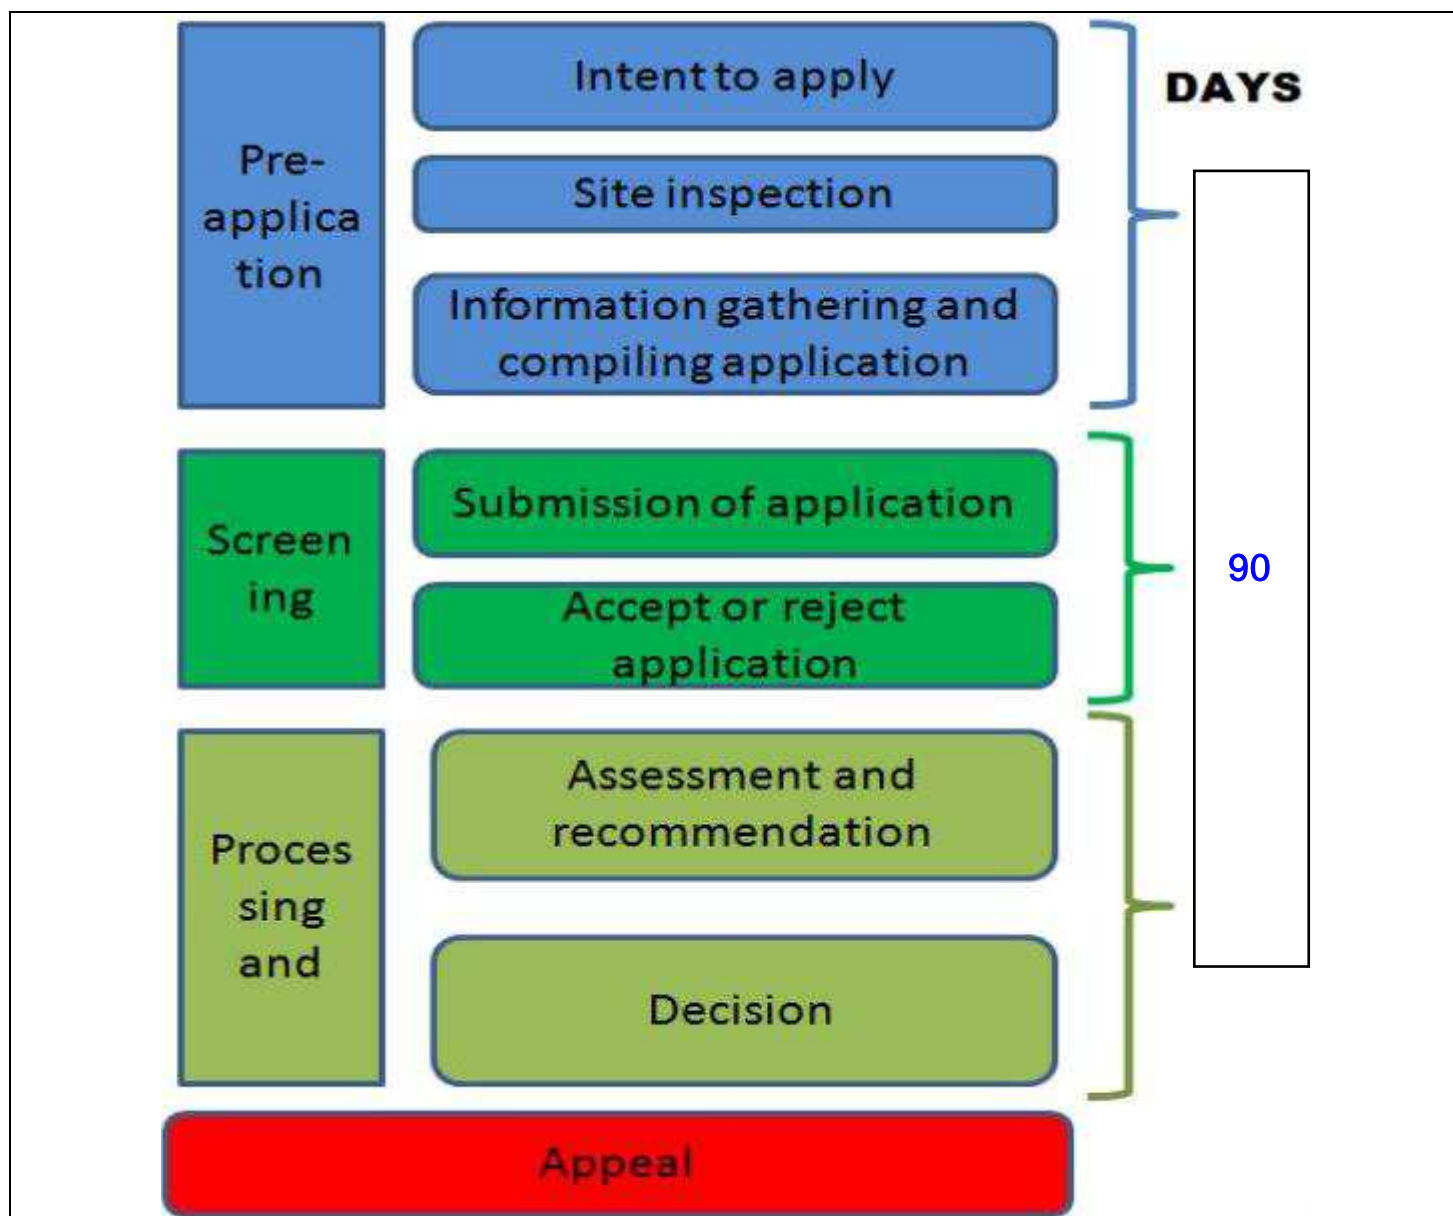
Pre-application

Intent to apply

Site inspection

Information gathering and compiling application

DAYS

90

Screening

Submission of application

Accept or reject application

Processing and

Assessment and recommendation

Decision

Appeal